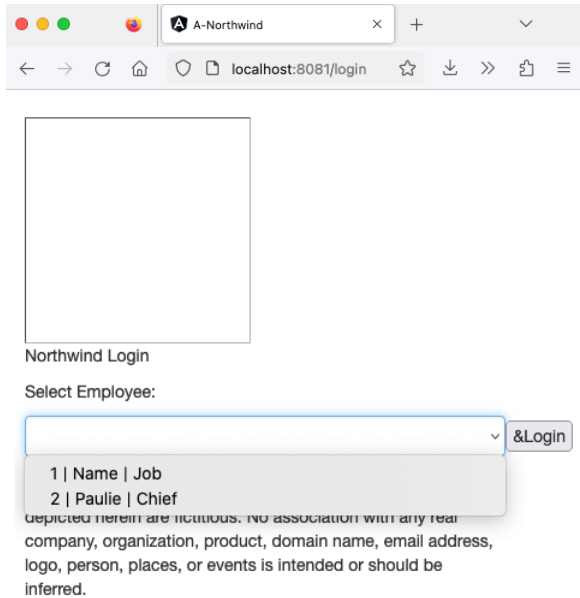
A-Northwind

localhost:8081/login

Northwind Login

Select Employee:

&Login

1 | Name | Job
2 | Paulie | Chief

depicted herein are fictitious. No association with any real company, organization, product, domain name, email address, logo, person, places, or events is intended or should be inferred.